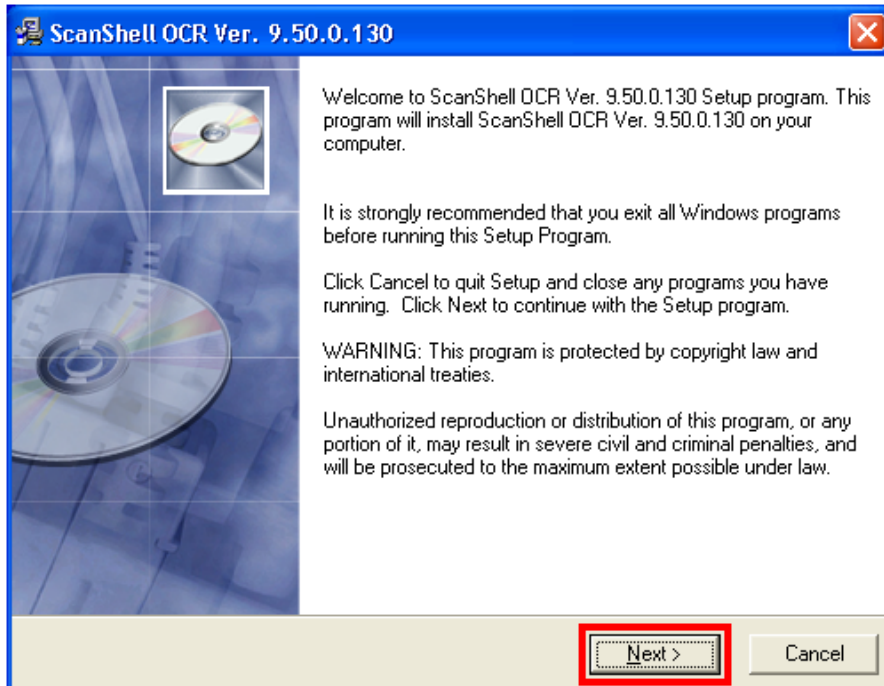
ScanShell OCR Ver. 9.50.0.130

Welcome to ScanShell OCR Ver. 9.50.0.130 Setup program. This program will install ScanShell OCR Ver. 9.50.0.130 on your computer.

It is strongly recommended that you exit all Windows programs before running this Setup Program.

Click Cancel to quit Setup and close any programs you have running. Click Next to continue with the Setup program.

WARNING: This program is protected by copyright law and international treaties.

Unauthorized reproduction or distribution of this program, or any portion of it, may result in severe civil and criminal penalties, and will be prosecuted to the maximum extent possible under law.

Next >

Cancel